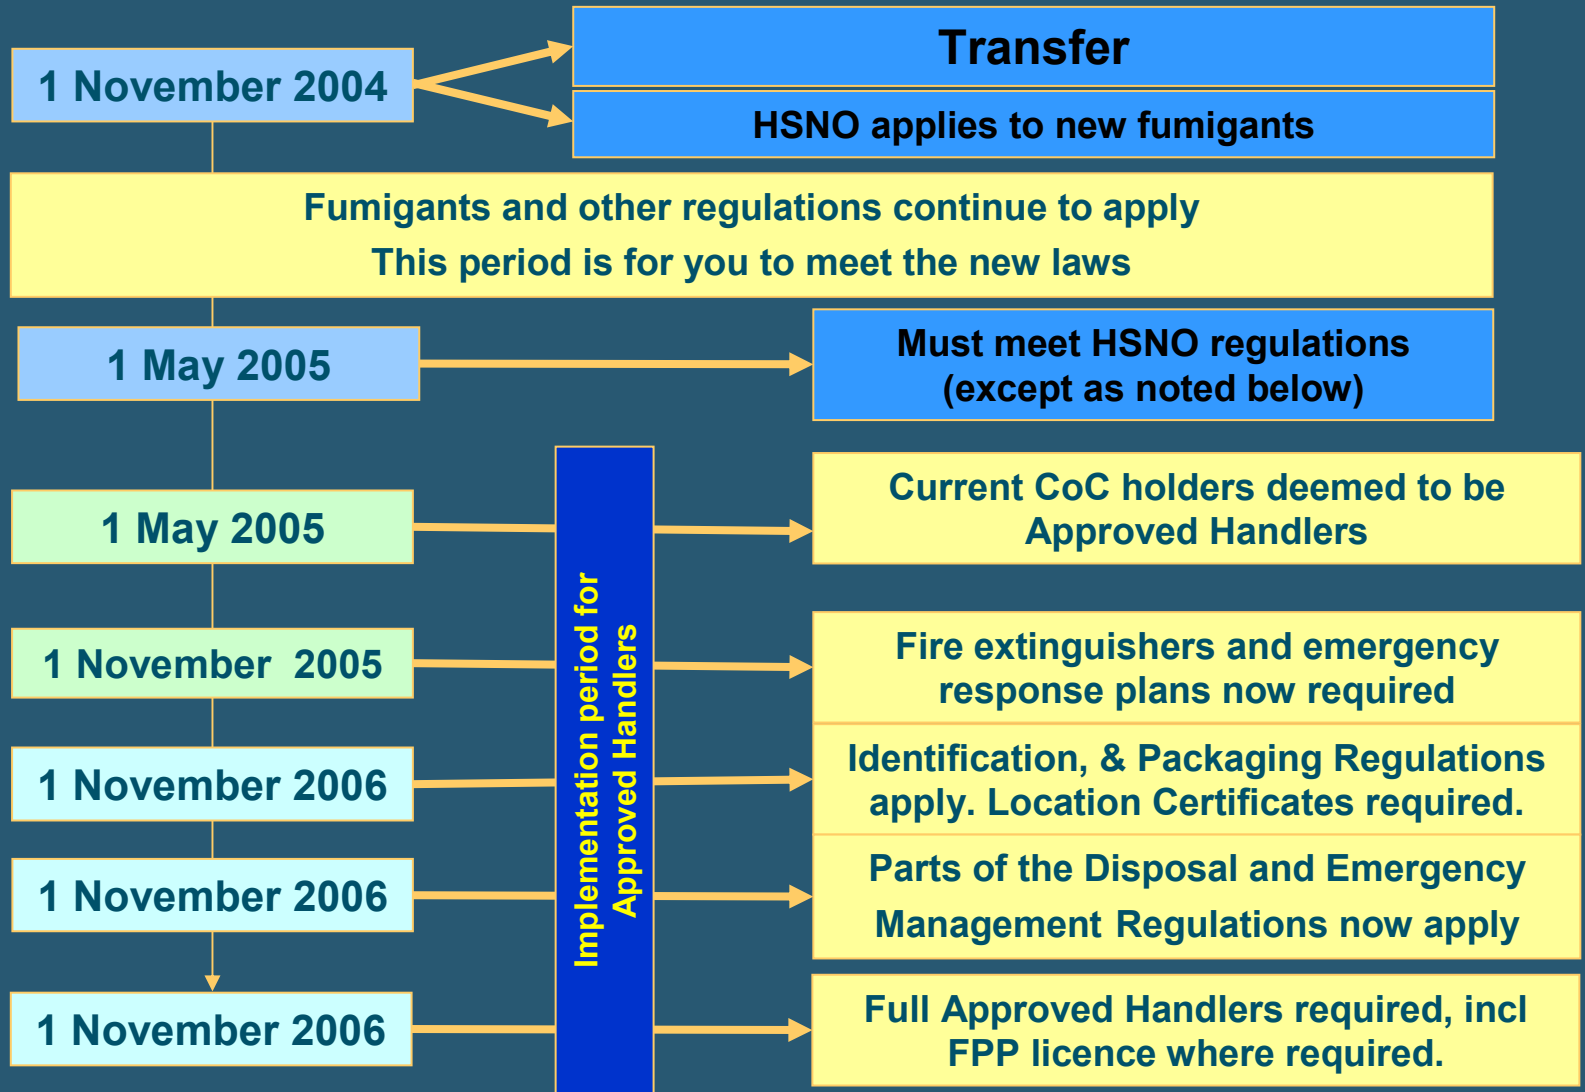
1 November 2004

Transfer

HSNO applies to new fumigants

Fumigants and other regulations continue to apply

This period is for you to meet the new laws

1 May 2005

Must meet HSNO regulations (except as noted below)

1 May 2005

Current CoC holders deemed to be Approved Handlers

1 November 2005

Fire extinguishers and emergency response plans now required

1 November 2006

Identification, & Packaging Regulations apply. Location Certificates required.

1 November 2006

Parts of the Disposal and Emergency Management Regulations now apply

1 November 2006

Full Approved Handlers required, incl FPP licence where required.

Implementation period for Approved Handlers